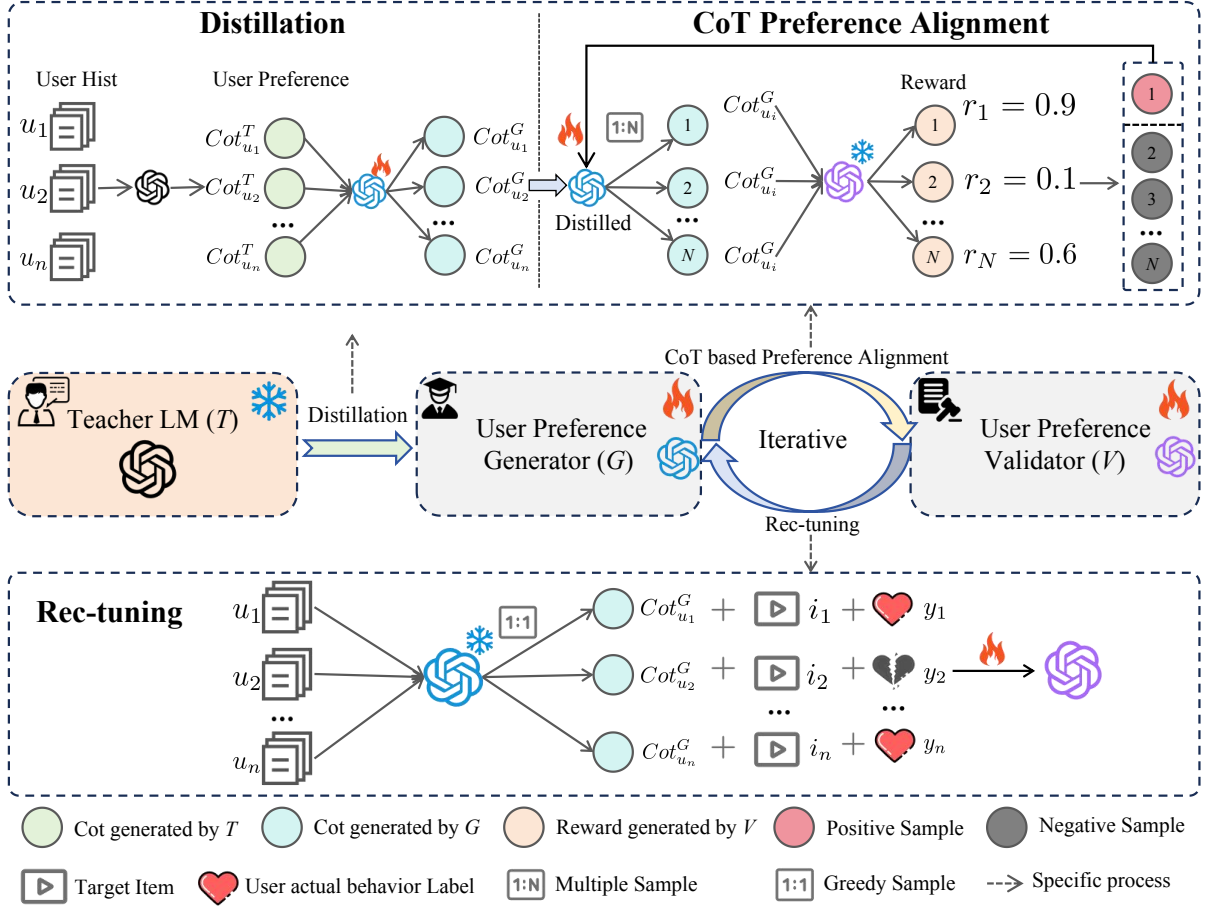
Distillation

User Hist

User Preference

$u_1$

$u_2$

$u_n$

$Cot^T_{u_1}$

$Cot^T_{u_2}$

...

$Cot^T_{u_n}$

$Cot^G_{u_1}$

$Cot^G_{u_2}$

...

$Cot^G_{u_n}$

CoT Preference Alignment

1:N

Distilled

1

2

...

N

$Cot^G_{u_i}$

$Cot^G_{u_i}$

$Cot^G_{u_i}$

Reward

1

2

...

N

$r_1 = 0.9$

$r_2 = 0.1$

$r_N = 0.6$

1

2

3

...

N

Teacher LM ($T$)

Distillation

User Preference Generator ($G$)

CoT based Preference Alignment

Iterative

Rec-tuning

User Preference Validator ($V$)

Rec-tuning

$u_1$

$u_2$

...

$u_n$

1:1

$Cot^G_{u_1}$ + $i_1$ + $y_1$

$Cot^G_{u_2}$ + $i_2$ + $y_2$

...

...

$Cot^G_{u_n}$ + $i_n$ + $y_n$

Cot generated by $T$

Cot generated by $G$

Reward generated by $V$

Positive Sample

Negative Sample

Target Item

User actual behavior Label

1:N Multiple Sample

1:1 Greedy Sample

Specific process